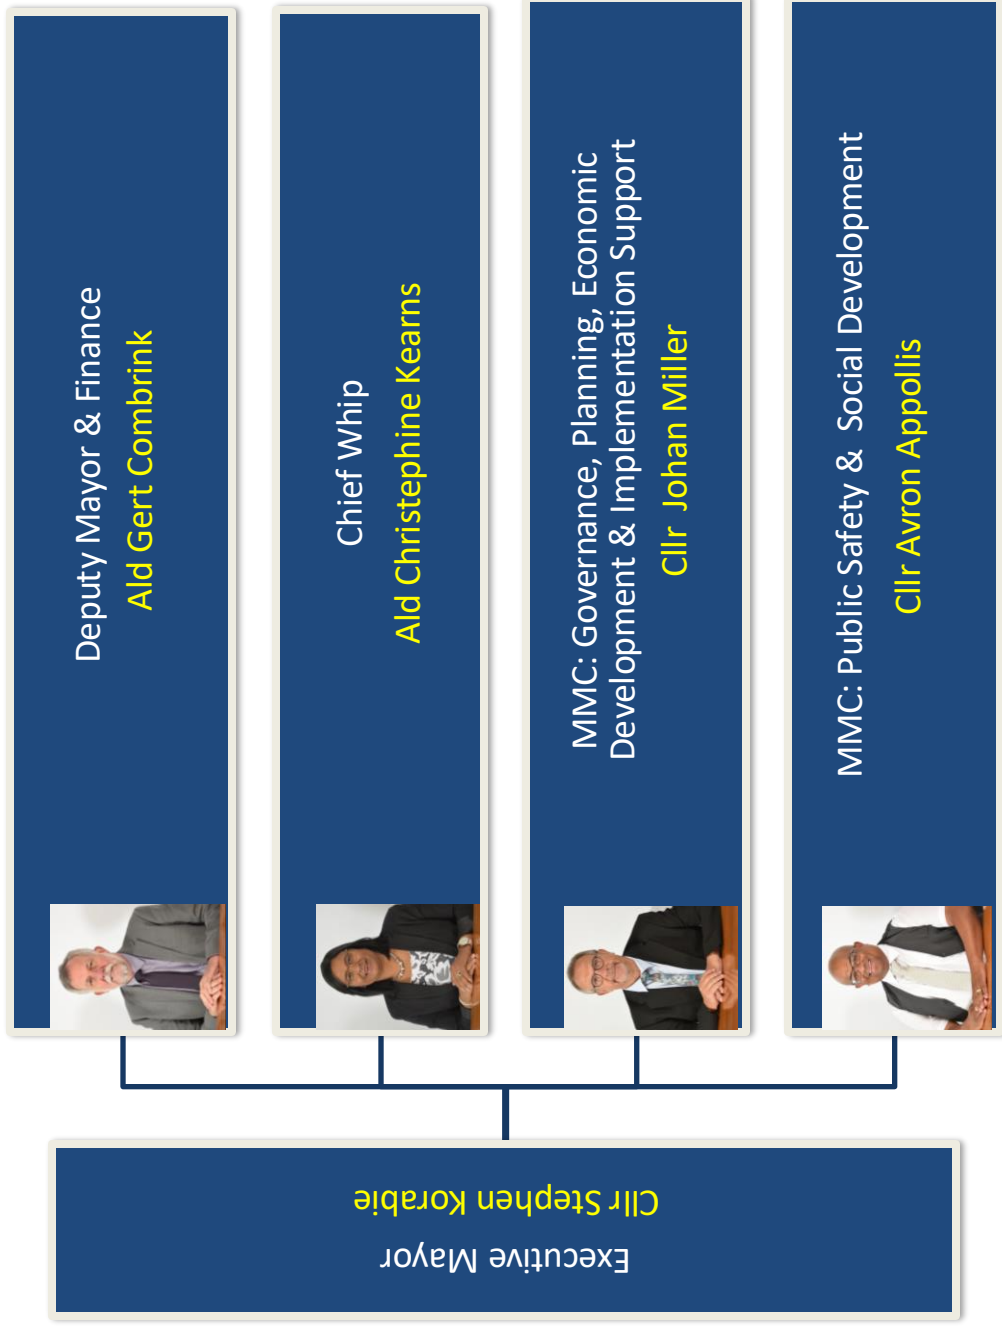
Deputy Mayor & Finance
Ald Gert Combrink

Chief Whip
Ald Christephine Kearns

MMC: Governance, Planning, Economic Development & Implementation Support
Cllr Johan Miller

MMC: Public Safety & Social Development
Cllr Avron Appollis

Executive Mayor
Cllr Stephen Korabie